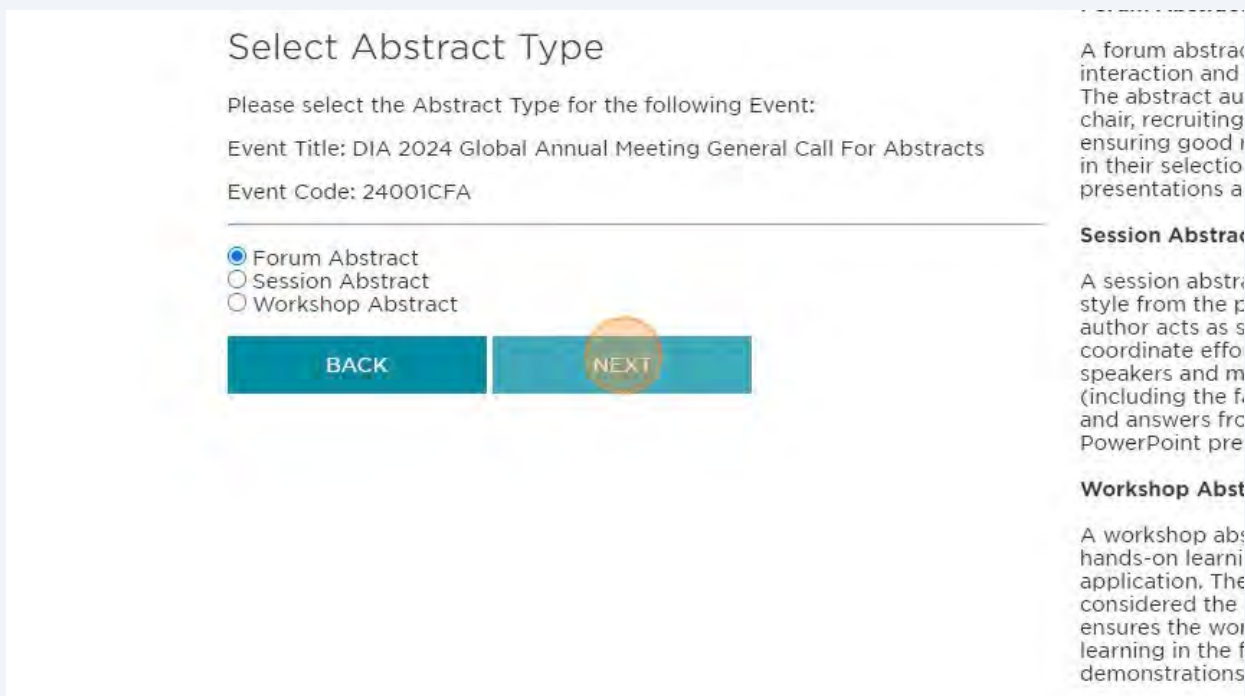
Select Abstract Type

Please select the Abstract Type for the following Event:

Event Title: DIA 2024 Global Annual Meeting General Call For Abstracts

Event Code: 24001CFA

Forum Abstract
Session Abstract
Workshop Abstract

BACK

NEXT

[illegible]

A forum abstrac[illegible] interaction and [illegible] The abstract au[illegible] chair, recruiting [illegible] ensuring good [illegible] in their selectio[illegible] presentations a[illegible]

Session Abstrac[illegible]

A session abstra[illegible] style from the p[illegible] author acts as s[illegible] coordinate effo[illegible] speakers and m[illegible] (including the f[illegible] and answers fro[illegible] PowerPoint pre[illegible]

Workshop Abst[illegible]

A workshop abs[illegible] hands-on learni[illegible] application. The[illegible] considered the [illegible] ensures the wor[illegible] learning in the f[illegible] demonstrations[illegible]